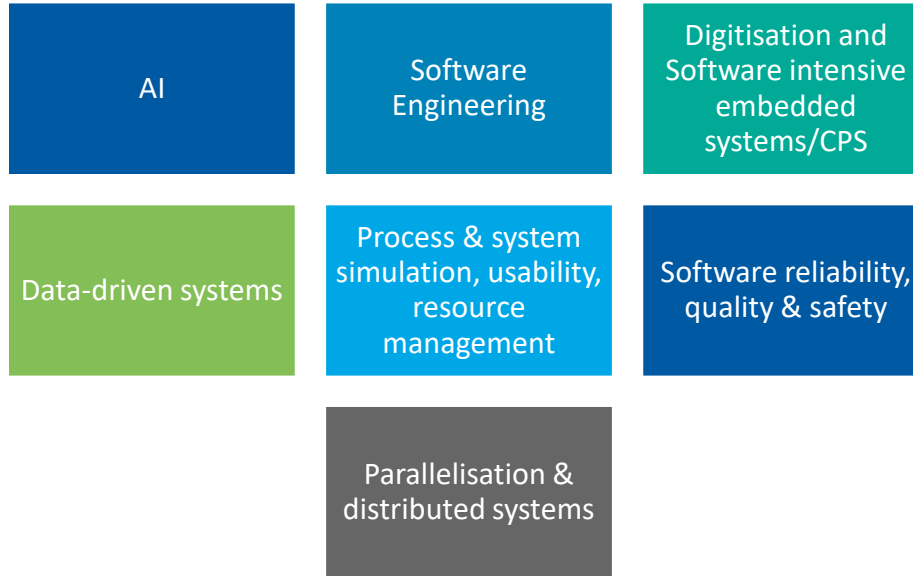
AI

Software Engineering

Digitisation and Software intensive embedded systems/CPS

Data-driven systems

Process & system simulation, usability, resource management

Software reliability, quality & safety

Parallelisation & distributed systems